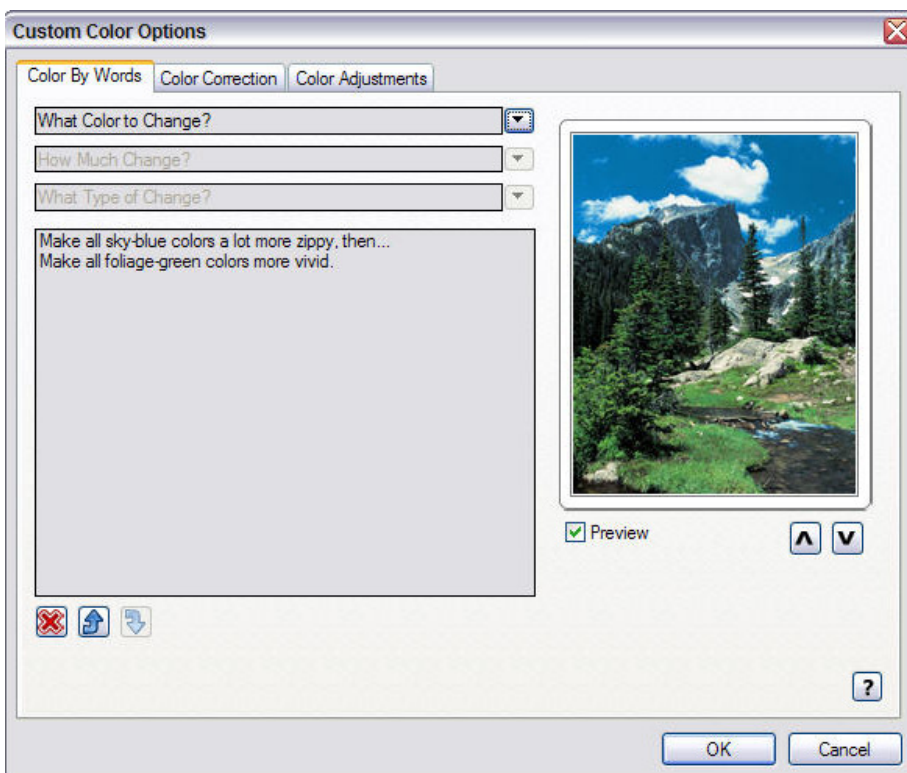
Custom Color Options

Color By Words | Color Correction | Color Adjustments

What Color to Change?

How Much Change?

What Type of Change?

Make all sky-blue colors a lot more zippy, then...
Make all foliage-green colors more vivid.

Preview

?

OK

Cancel